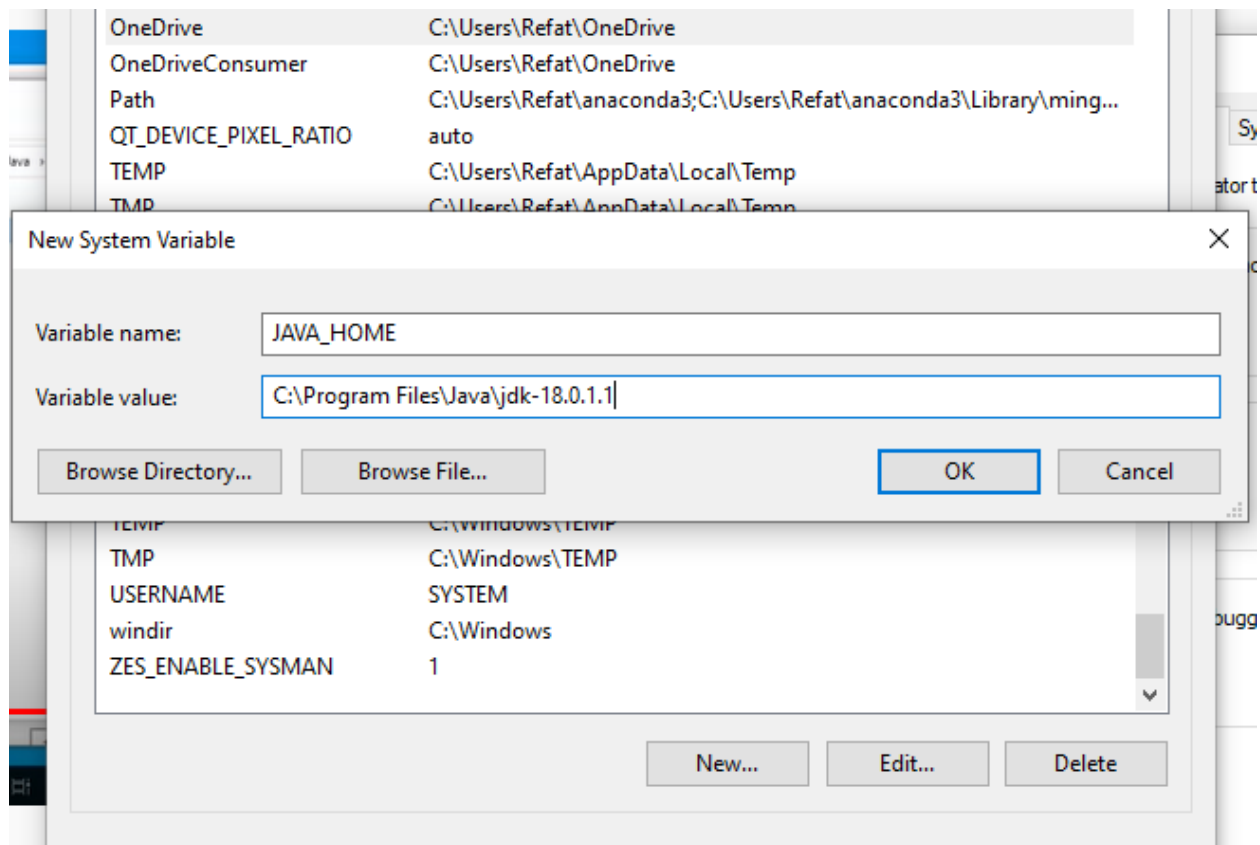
| | |
|---|---|
| OneDrive | C:\Users\Refat\OneDrive |
| OneDriveConsumer | C:\Users\Refat\OneDrive |
| Path | C:\Users\Refat\anaconda3;C:\Users\Refat\anaconda3\Library\ming... |
| QT_DEVICE_PIXEL_RATIO | auto |
| TEMP | C:\Users\Refat\AppData\Local\Temp |
| TMP | C:\Users\Refat\AppData\Local\Temp |

New System Variable

Variable name: JAVA_HOME

Variable value: C:\Program Files\Java\jdk-18.0.1.1

Browse Directory... Browse File... OK Cancel

| | |
|---|---|
| TEMP | C:\Windows\TEMP |
| TMP | C:\Windows\TEMP |
| USERNAME | SYSTEM |
| windir | C:\Windows |
| ZES_ENABLE_SYSMAN | 1 |

New... Edit... Delete

Sy

ator t

bugg